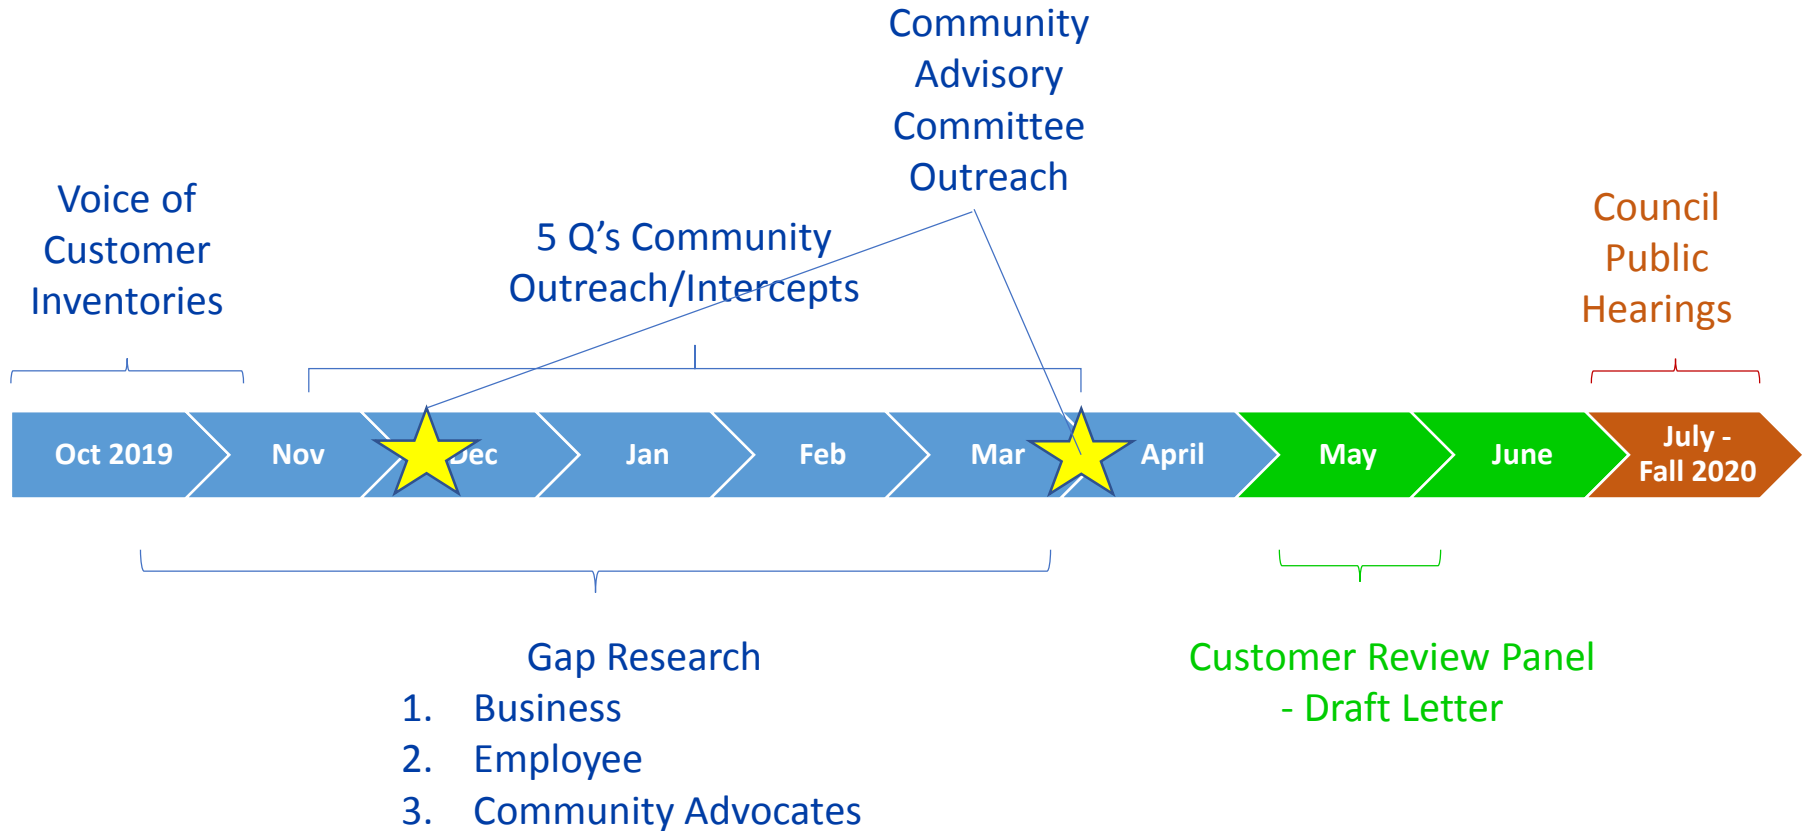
Community Advisory Committee Outreach

Voice of Customer Inventories

5 Q's Community Outreach/Intercepts

Council Public Hearings

Oct 2019

Nov

Dec

Jan

Feb

Mar

April

May

June

July - Fall 2020

Gap Research
1. Business
2. Employee
3. Community Advocates

Customer Review Panel - Draft Letter